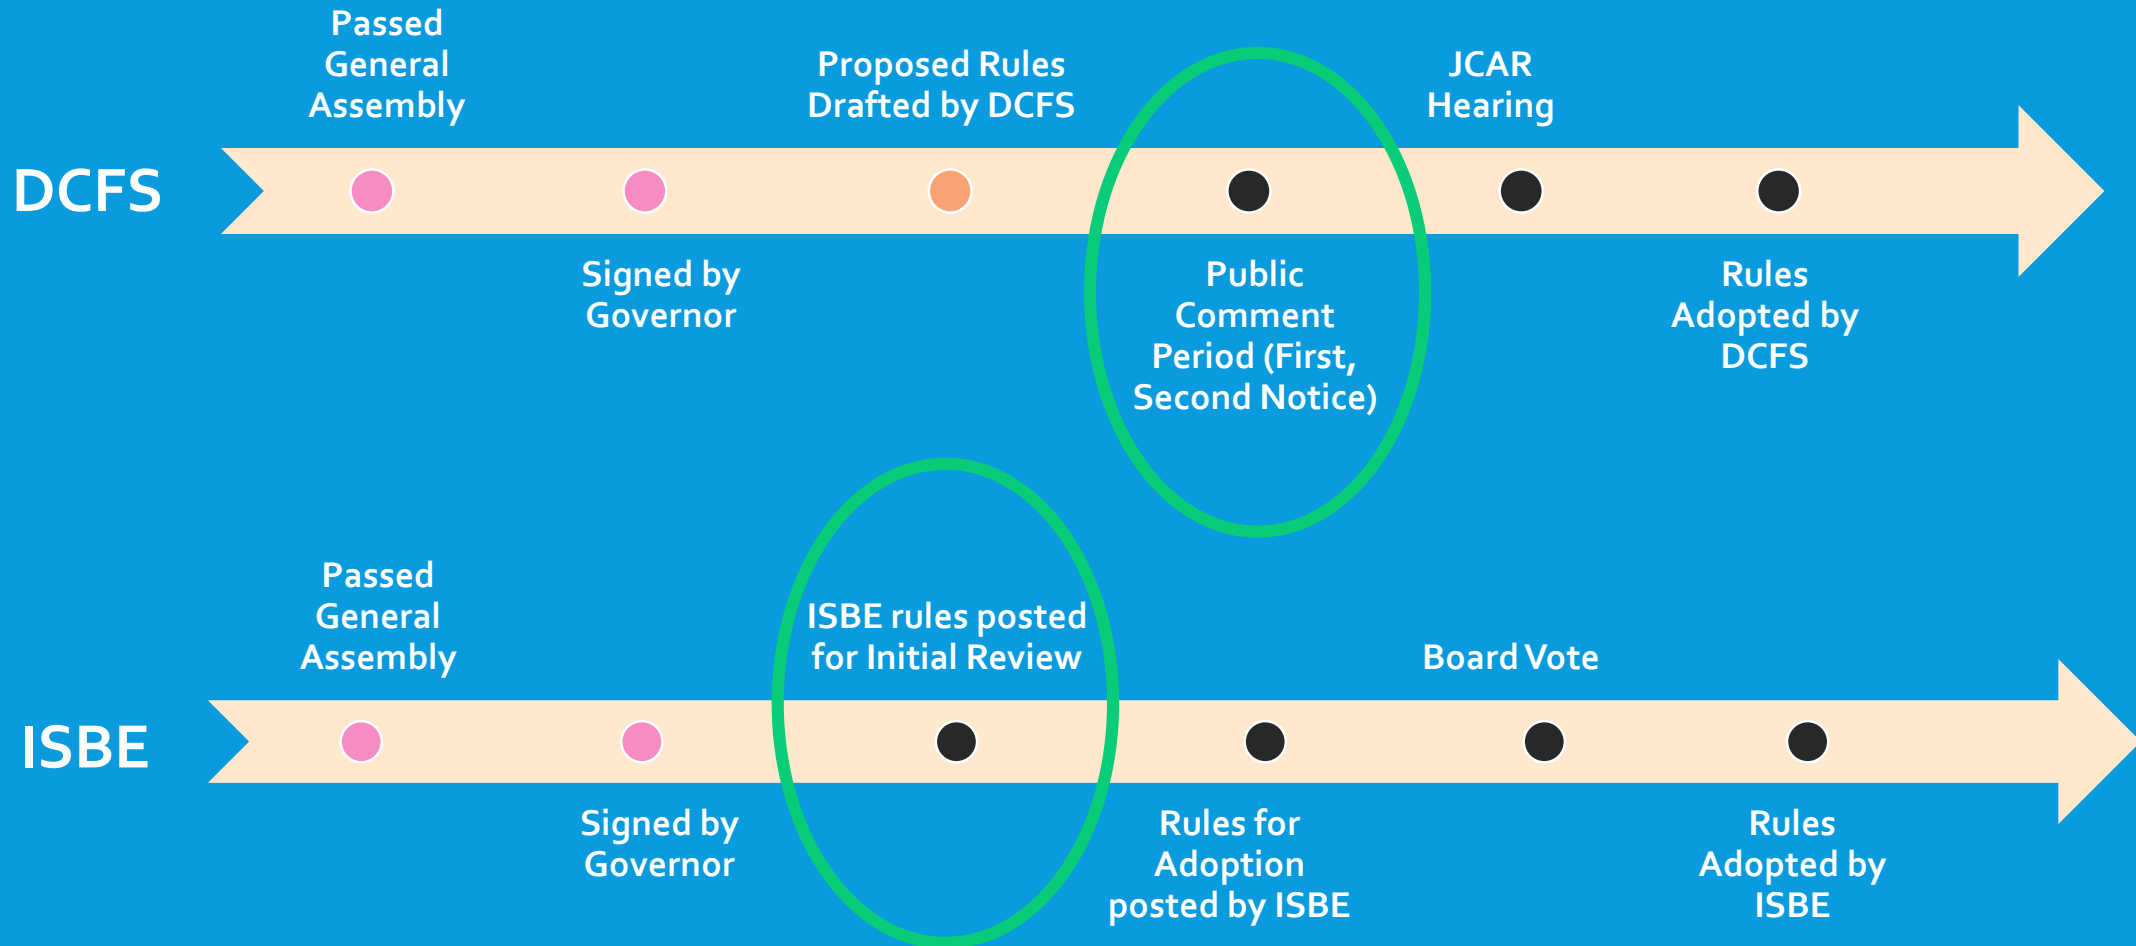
DCFS

Passed General Assembly

Signed by Governor

Proposed Rules Drafted by DCFS

Public Comment Period (First, Second Notice)

JCAR Hearing

Rules Adopted by DCFS

ISBE

Passed General Assembly

Signed by Governor

ISBE rules posted for Initial Review

Rules for Adoption posted by ISBE

Board Vote

Rules Adopted by ISBE